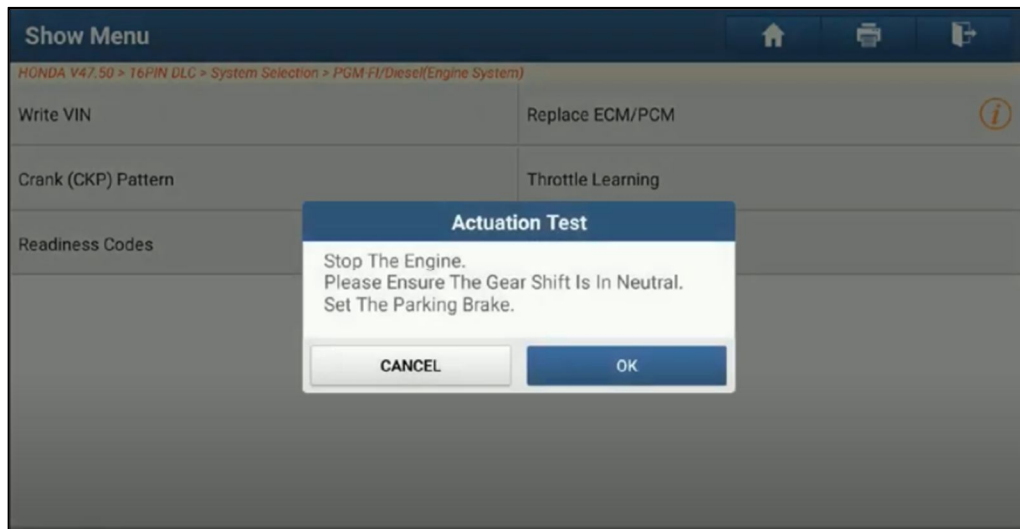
Show Menu

HONDA V47.50 > 16PIN DLC > System Selection > PGM-FI/Diesel(Engine System)

Write VIN

Replace ECM/PCM

Crank (CKP) Pattern

Throttle Learning

Readiness Codes

Actuation Test

Stop The Engine.
Please Ensure The Gear Shift Is In Neutral.
Set The Parking Brake.

CANCEL

OK